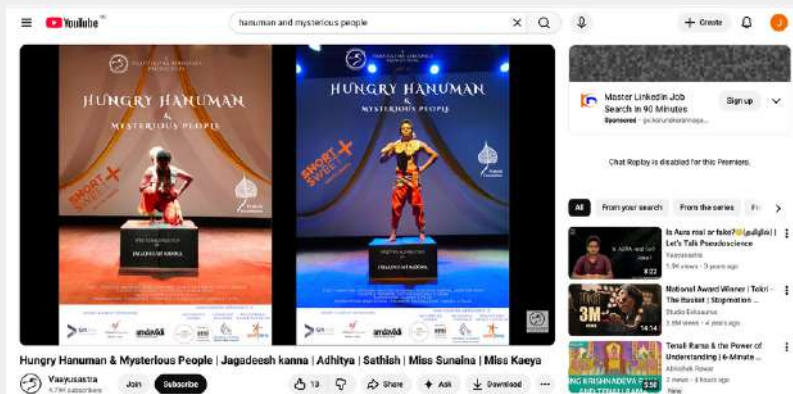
YouTube

hanuman and mysterious people

+ Create

HUNGRY HANUMAN & MYSTERIOUS PEOPLE

SHORT + SWEET

HUNGRY HANUMAN & MYSTERIOUS PEOPLE

SHORT + SWEET

Hungry Hanuman & Mysterious People | Jagadeesh kanna | Adhitya | Sathish | Miss Sunaina | Miss Kaeya

Vaaiyusastra
5.7K subscribers

Join

Subscribe

13

Share

Ask

Download

Master LinkedIn Job Search in 90 Minutes

Sponsored

Sign up

Chat Replay is disabled for this Premiere.

All

From your search

From the series

Is Aura real or fake? | Let's Talk Pseudoscience
Vaaiyusastra
1.9K views • 3 years ago

8:22

National Award Winner | Tokri - The Basket | Stopmotion ...
Studio Dabaaruo
3.8M views • 4 years ago

14:14

Tenali Rama & the Power of Understanding | 6-Minute ...
Abhishek Pawar
2 views • 6 hours ago
New

5:56